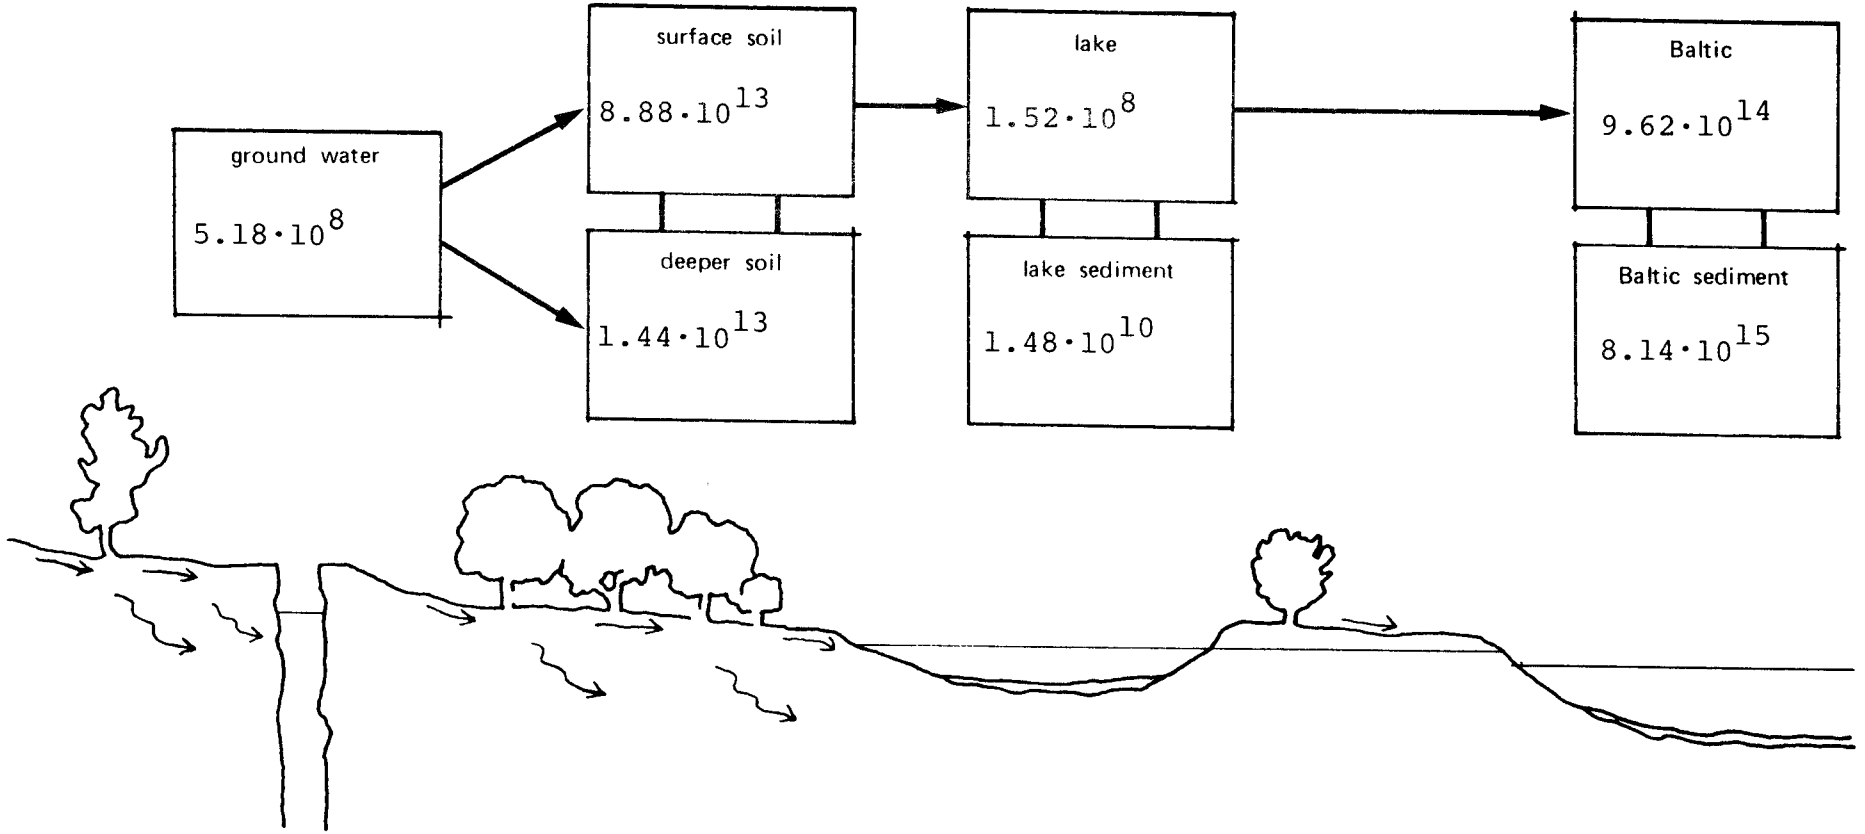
ground water
$5.18 \cdot 10^8$

surface soil
$8.88 \cdot 10^{13}$

deeper soil
$1.44 \cdot 10^{13}$

lake
$1.52 \cdot 10^8$

lake sediment
$1.48 \cdot 10^{10}$

Baltic
$9.62 \cdot 10^{14}$

Baltic sediment
$8.14 \cdot 10^{15}$